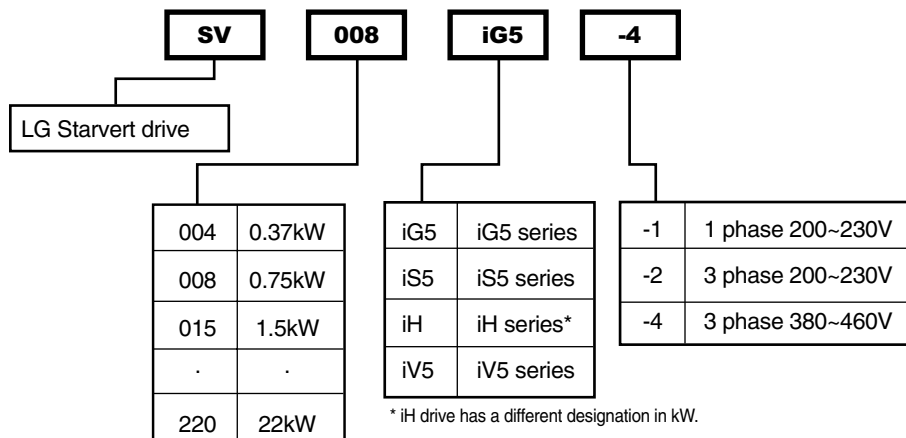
SV 008 iG5 -4

LG Starvert drive

| 004 | 0.37kW |
|---|---|
| 008 | 0.75kW |
| 015 | 1.5kW |
| · | · |
| 220 | 22kW |

| iG5 | iG5 series |
|---|---|
| iS5 | iS5 series |
| iH | iH series* |
| iV5 | iV5 series |

| -1 | 1 phase 200~230V |
|---|---|
| -2 | 3 phase 200~230V |
| -4 | 3 phase 380~460V |

* iH drive has a different designation in kW.